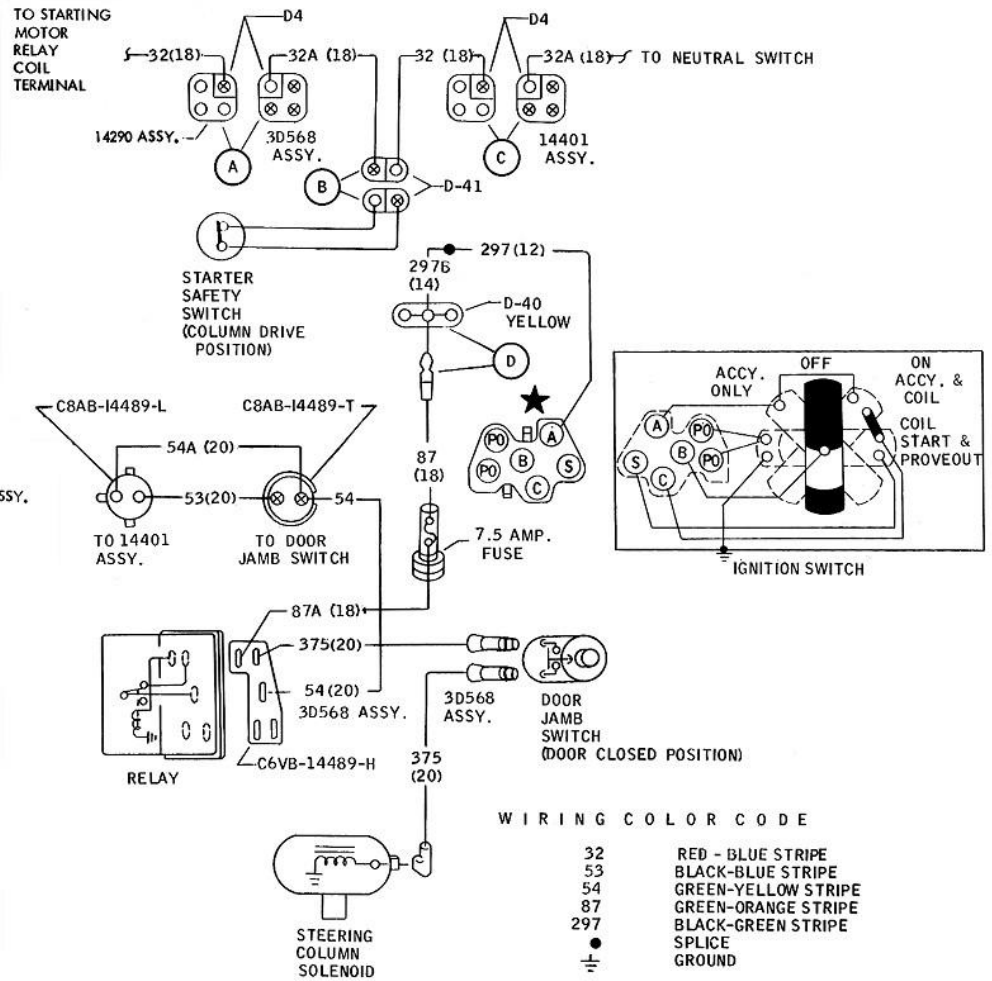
TO STARTING MOTOR RELAY COIL TERMINAL

D4

32(18)

32A (18)

14290 ASSY.

3D568 ASSY.

A

32 (18)

B

D-41

D4

32 (18)

32A (18) TO NEUTRAL SWITCH

C

14401 ASSY.

STARTER SAFETY SWITCH (COLUMN DRIVE POSITION)

297B (14)

297(12)

D-40 YELLOW

D

A

PO

PO

B

S

C

87 (18)

7.5 AMP. FUSE

C8AB-14489-L

C8AB-14489-T

54A (20)

53(20)

54

SSY.

TO 14401 ASSY.

TO DOOR JAMB SWITCH

87A (18)

375(20)

54(20)

3D568 ASSY.

C6VB-14489-H

RELAY

3D568 ASSY.

DOOR JAMB SWITCH (DOOR CLOSED POSITION)

375 (20)

STEERING COLUMN SOLENOID

ACCY. ONLY

OFF

ON ACCY. & COIL

COIL START & PROVEOUT

A

PO

S

B

PO

C

IGNITION SWITCH

WIRING COLOR CODE

| | |
|---|---|
| 32 | RED - BLUE STRIPE |
| 53 | BLACK-BLUE STRIPE |
| 54 | GREEN-YELLOW STRIPE |
| 87 | GREEN-ORANGE STRIPE |
| 297 | BLACK-GREEN STRIPE |
| ● | SPLICE |
| $\equiv$ | GROUND |